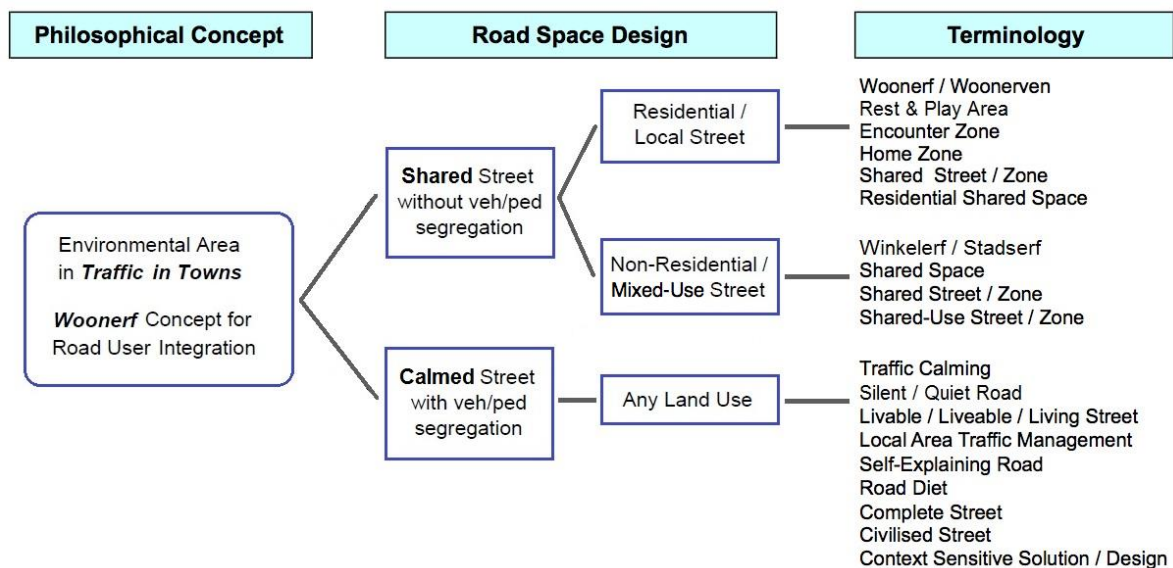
Philosophical Concept

Road Space Design

Terminology

Environmental Area in Traffic in Towns

Woonerf Concept for Road User Integration

Shared Street without veh/ped segregation

Residential / Local Street

Woonerf / Woonerven
Rest & Play Area
Encounter Zone
Home Zone
Shared Street / Zone
Residential Shared Space

Non-Residential / Mixed-Use Street

Winkelerf / Stadserf
Shared Space
Shared Street / Zone
Shared-Use Street / Zone

Calmed Street with veh/ped segregation

Any Land Use

Traffic Calming
Silent / Quiet Road
Livable / Liveable / Living Street
Local Area Traffic Management
Self-Explaining Road
Road Diet
Complete Street
Civilised Street
Context Sensitive Solution / Design